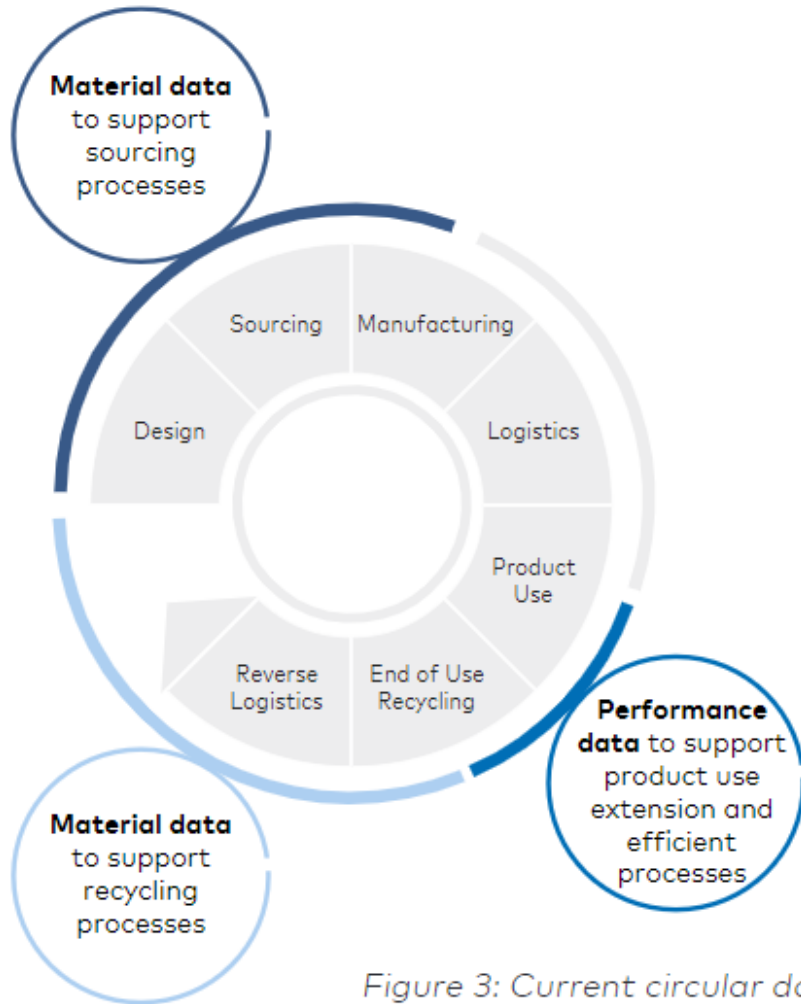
**Material data** to support sourcing processes

Sourcing

Manufacturing

Design

Logistics

Product Use

Reverse Logistics

End of Use Recycling

**Performance data** to support product use extension and efficient processes

**Material data** to support recycling processes

Figure 3: Current circular da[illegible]